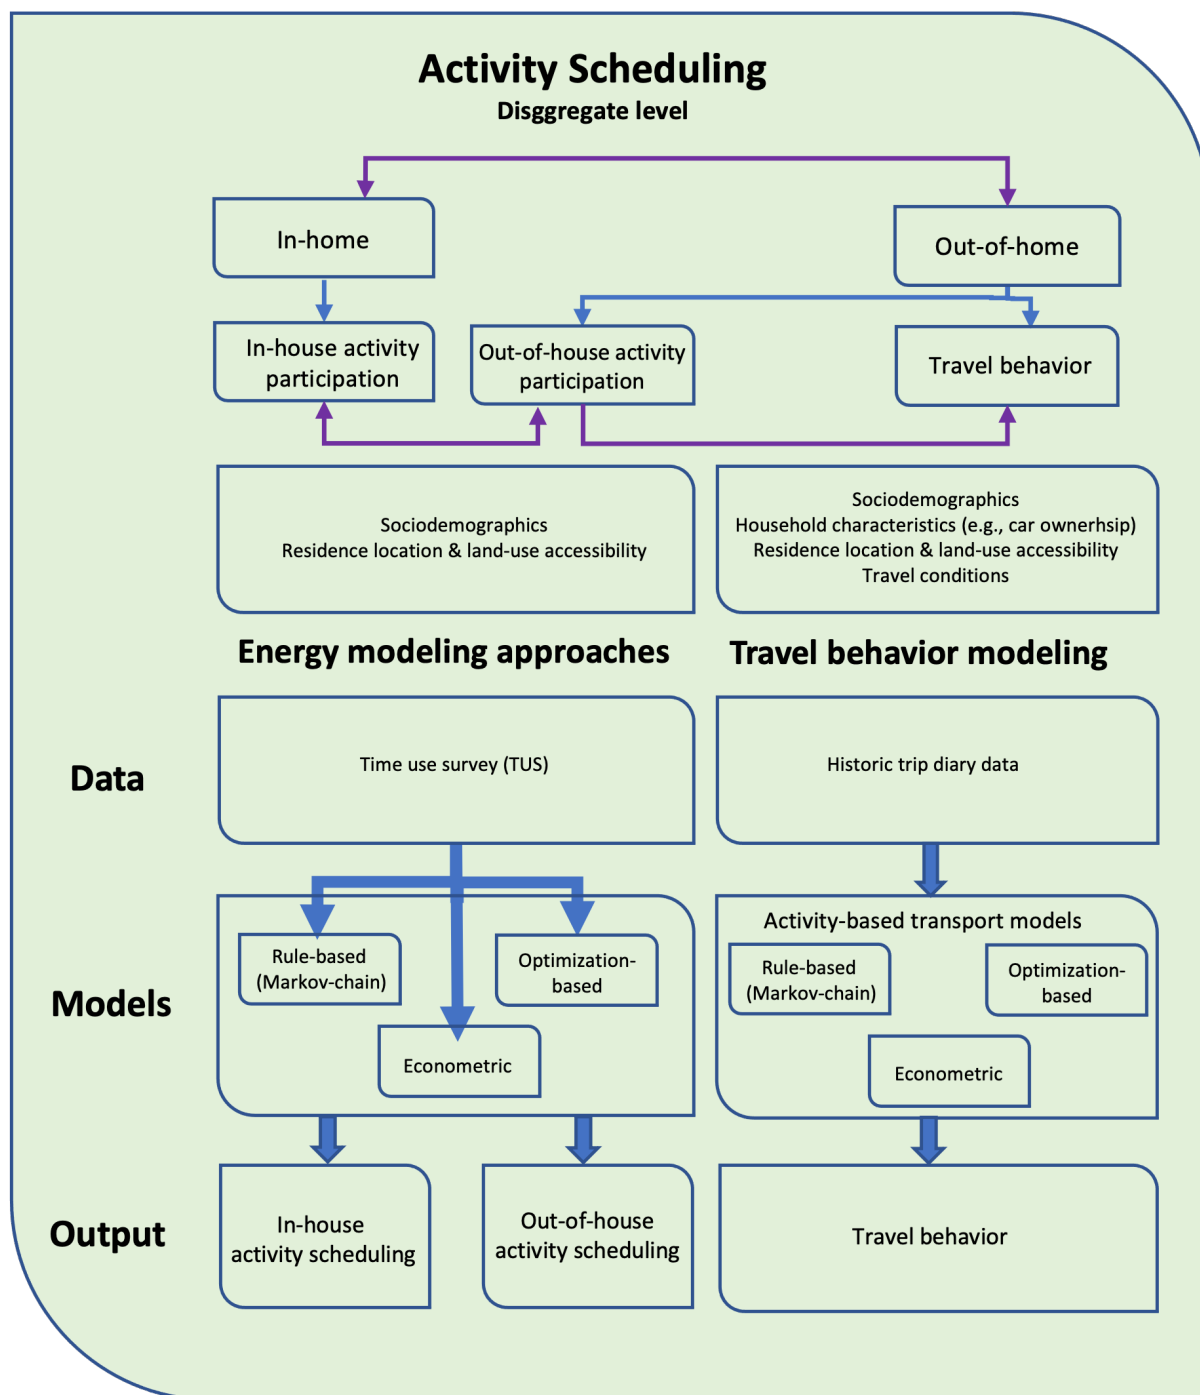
Activity Scheduling
Disggregate level

In-home

Out-of-home

In-house activity participation

Out-of-house activity participation

Travel behavior

Sociodemographics
Residence location & land-use accessibility

Sociodemographics
Household characteristics (e.g., car ownerhsip)
Residence location & land-use accessibility
Travel conditions

Energy modeling approaches

Travel behavior modeling

Data

Time use survey (TUS)

Historic trip diary data

Models

Rule-based (Markov-chain)

Optimization-based

Econometric

Activity-based transport models

Rule-based (Markov-chain)

Optimization-based

Econometric

Output

In-house activity scheduling

Out-of-house activity scheduling

Travel behavior